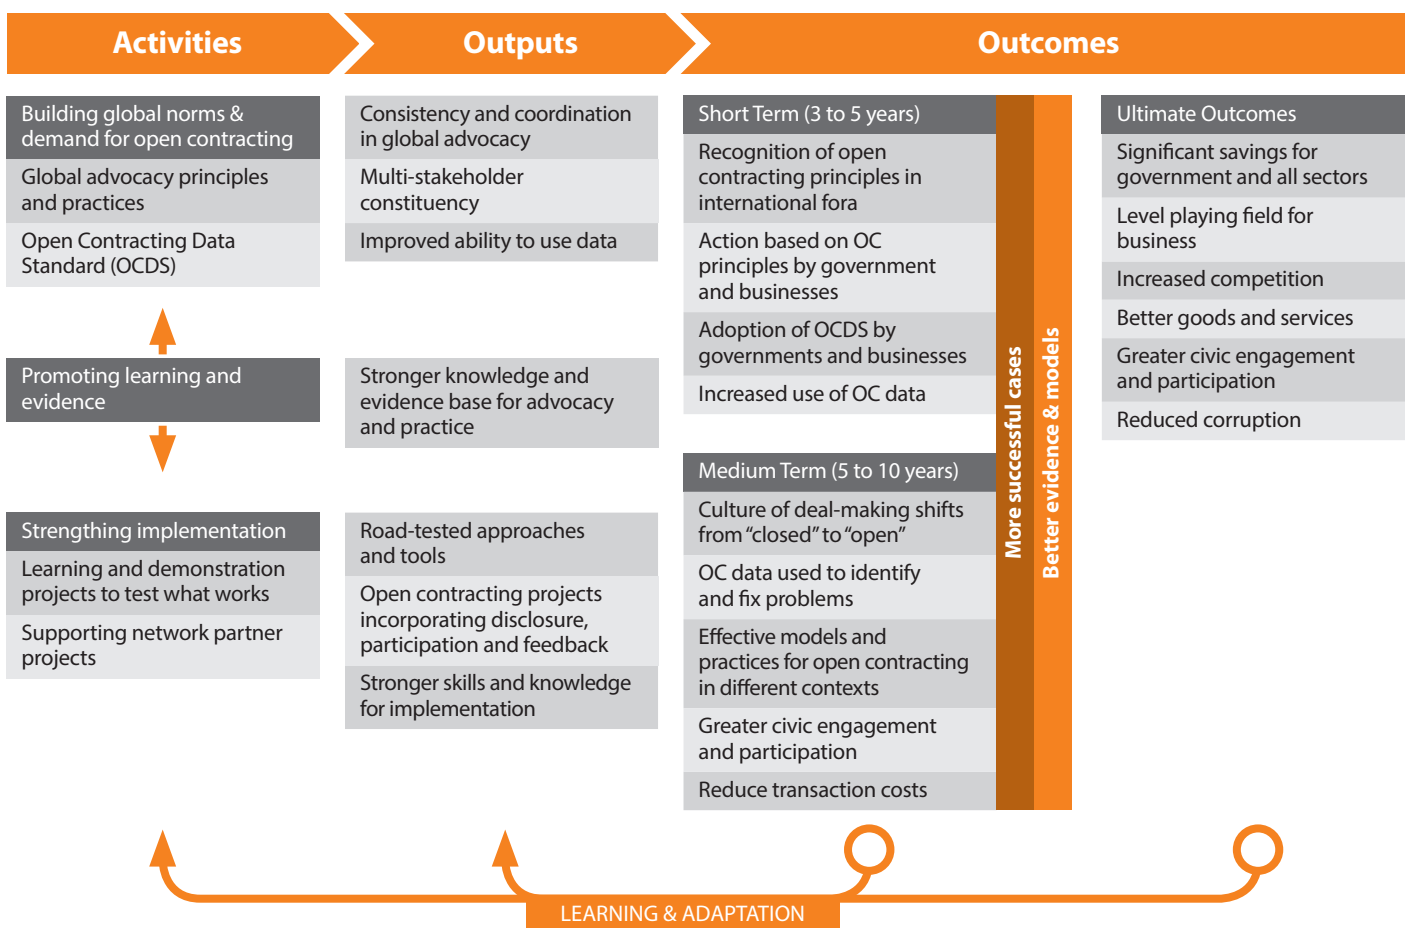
Activities

Outputs

Outcomes

Building global norms & demand for open contracting

Global advocacy principles and practices

Open Contracting Data Standard (OCDS)

Promoting learning and evidence

Strengthing implementation

Learning and demonstration projects to test what works

Supporting network partner projects

Consistency and coordination in global advocacy

Multi-stakeholder constituency

Improved ability to use data

Stronger knowledge and evidence base for advocacy and practice

Road-tested approaches and tools

Open contracting projects incorporating disclosure, participation and feedback

Stronger skills and knowledge for implementation

Short Term (3 to 5 years)

Recognition of open contracting principles in international fora

Action based on OC principles by government and businesses

Adoption of OCDS by governments and businesses

Increased use of OC data

Medium Term (5 to 10 years)

Culture of deal-making shifts from “closed” to “open”

OC data used to identify and fix problems

Effective models and practices for open contracting in different contexts

Greater civic engagement and participation

Reduce transaction costs

More successful cases

Better evidence & models

Ultimate Outcomes

Significant savings for government and all sectors

Level playing field for business

Increased competition

Better goods and services

Greater civic engagement and participation

Reduced corruption

LEARNING & ADAPTATION